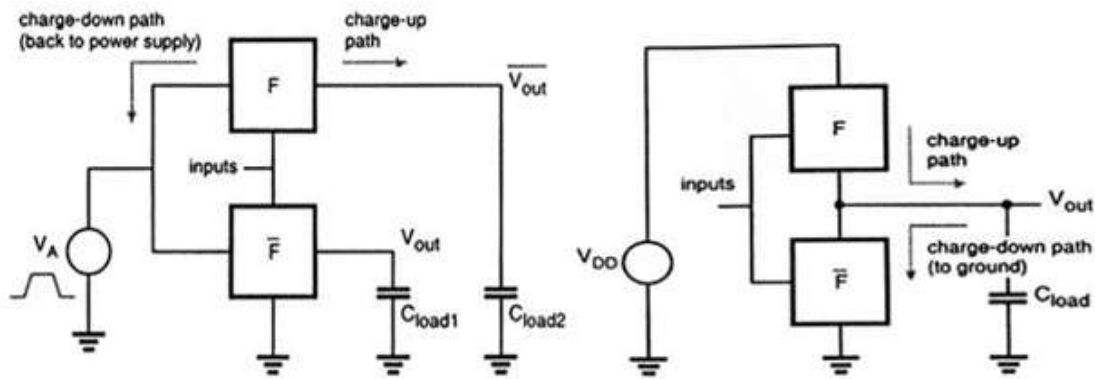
charge-down path (back to power supply)

charge-up path

F

$\overline{V_{out}}$

inputs

$V_A$

$\overline{F}$

$V_{out}$

$C_{load1}$

$C_{load2}$

F

charge-up path

inputs

$V_{out}$

$V_{DD}$

charge-down path (to ground)

$\overline{F}$

$C_{load}$